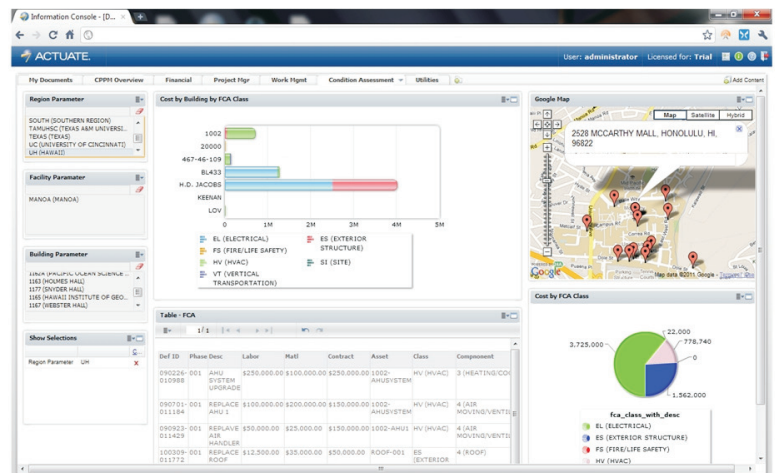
Information Console - [D...

ACTUATE.

User: administrator Licensed for: Trial

My Documents | CPPM Overview | Financial | Project Mgr | Work Mgmt | Condition Assessment | Utilities

Add Content

Region Parameter

SOUTH (SOUTHERN REGION)
TAMUHSC (TEXAS A&M UNIVERSI...
TEXAS (TEXAS)
UC (UNIVERSITY OF CINCINNATI)
UH (HAWAII)

Facility Paramater

MANOA (MANOA)

Building Parameter

1162A (PACIFIC OCEAN SCIENCE ...
1163 (HOLMES HALL)
1177 (SNYDER HALL)
1165 (HAWAII INSTITUTE OF GEO...
1167 (WEBSTER HALL)

Show Selections

Region Parameter UH

Cost by Building by FCA Class

1002
20000
467-46-109
BL433
H.D. JACOBS
KEENAN
LOV

0 1M 2M 3M 4M 5M

EL (ELECTRICAL)
FS (FIRE/LIFE SAFETY)
HV (HVAC)
VT (VERTICAL TRANSPORTATION)
ES (EXTERIOR STRUCTURE)
SI (SITE)

Google Map

Map Satellite Hybrid

2528 MCCARTHY MALL, HONOLULU, HI, 96822

Map data ©2011 Google - Terms of Use

Cost by FCA Class

3,725,000
22,000
778,740
0
1,562,000

fca_class_with_desc
EL (ELECTRICAL)
ES (EXTERIOR STRUCTURE)
FS (FIRE/LIFE SAFETY)
HV (HVAC)

Table - FCA

1/1

| Def ID | Phase | Desc | Labor | Matl | Contract | Asset | Class | Component |
|---|---|---|---|---|---|---|---|---|
| 090226-010988 | 001 | AHU SYSTEM UPGRADE | $250,000.00 | $100,000.00 | $250,000.00 | 1002-AHUSYSTEM | HV (HVAC) | 3 (HEATING/CO |
| 090701-011184 | 001 | REPLACE AHU 1 | $100,000.00 | $200,000.00 | $150,000.00 | 1002-AHUSYSTEM | HV (HVAC) | 4 (AIR MOVING/VENTI |
| 090923-011429 | 001 | REPLACE AIR HANDLER | $50,000.00 | $25,000.00 | $10,000.00 | 1002-AHU1 | HV (HVAC) | 4 (AIR MOVING/VENTI |
| 100309-011772 | 001 | REPLACE ROOF | $12,500.00 | $35,000.00 | $50,000.00 | ROOF-001 | ES (EXTERIOR | |